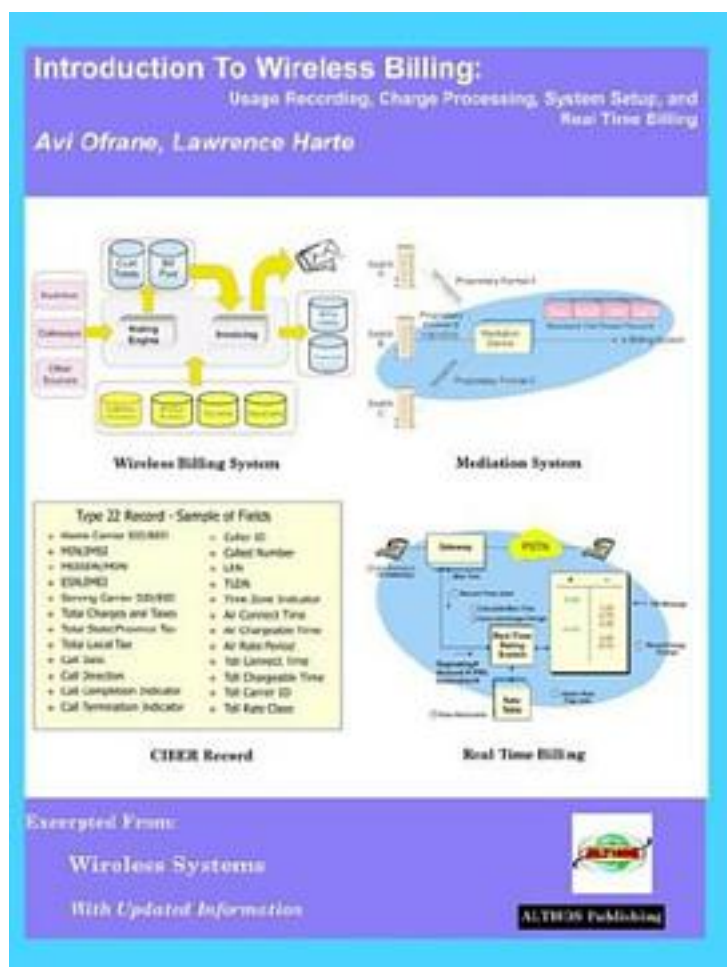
Introduction To Wireless Billing:

Usage Recording, Charge Processing, System Setup, and Real Time Billing

Avi Ofrane, Lawrence Harte

Cust Tables

Bill Pool

Rating Engine

Invoicing

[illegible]

Switch A

Switch B

Switch C

Proprietary Format A

Proprietary Format B

Mediation Device

Standard Call Detail Records

to Billing System

Wireless Billing System

Mediation System

Type 22 Record - Sample of Fields

- Home Carrier SID/BID
- MIN/IMSI
- MSISDN/MDN
- ESN/IMEI
- Serving Carrier SID/BID
- Total Charges and Taxes
- Total State/Province Tax
- Total Local Tax
- Call Date
- Call Direction
- Call Completion Indicator
- Call Termination Indicator
- Caller ID
- Called Number
- LEN
- TLDN
- Time Zone Indicator
- Air Connect Time
- Air Chargeable Time
- Air Rate Period
- Toll Connect Time
- Toll Chargeable Time
- Toll Carrier ID
- Toll Rate Class

Gateway

PSTN

Real Time Billing System

Rate Table

CIBER Record

Real Time Billing

Excerpted From:

Wireless Systems

With Updated Information

ALTHOS

ALTHOS Publishing